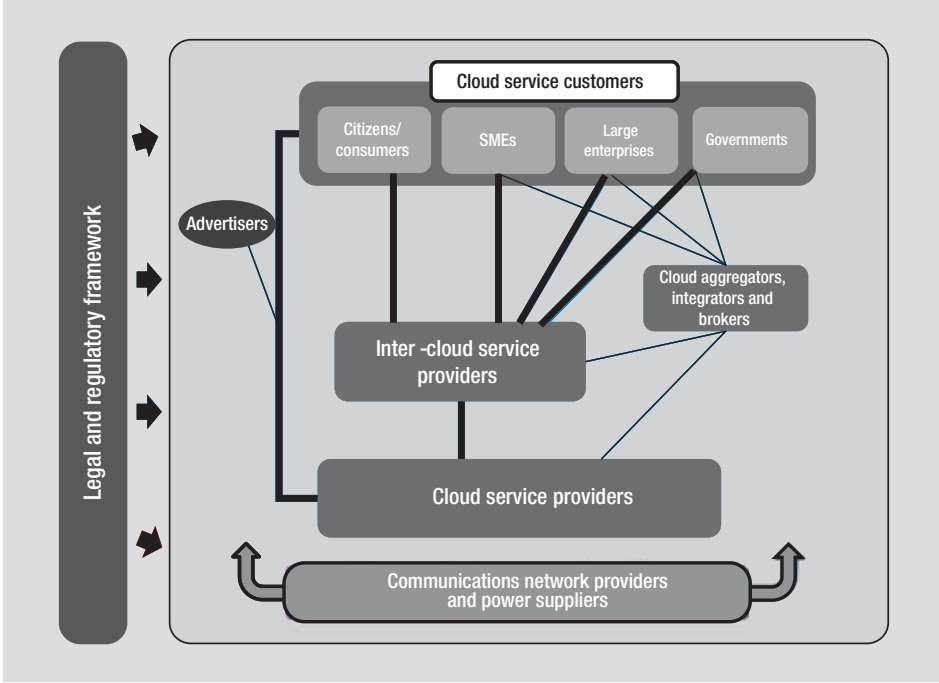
Legal and regulatory framework

Cloud service customers

Citizens/ consumers

SMEs

Large enterprises

Governments

Advertisers

Cloud aggregators, integrators and brokers

Inter -cloud service providers

Cloud service providers

Communications network providers and power suppliers